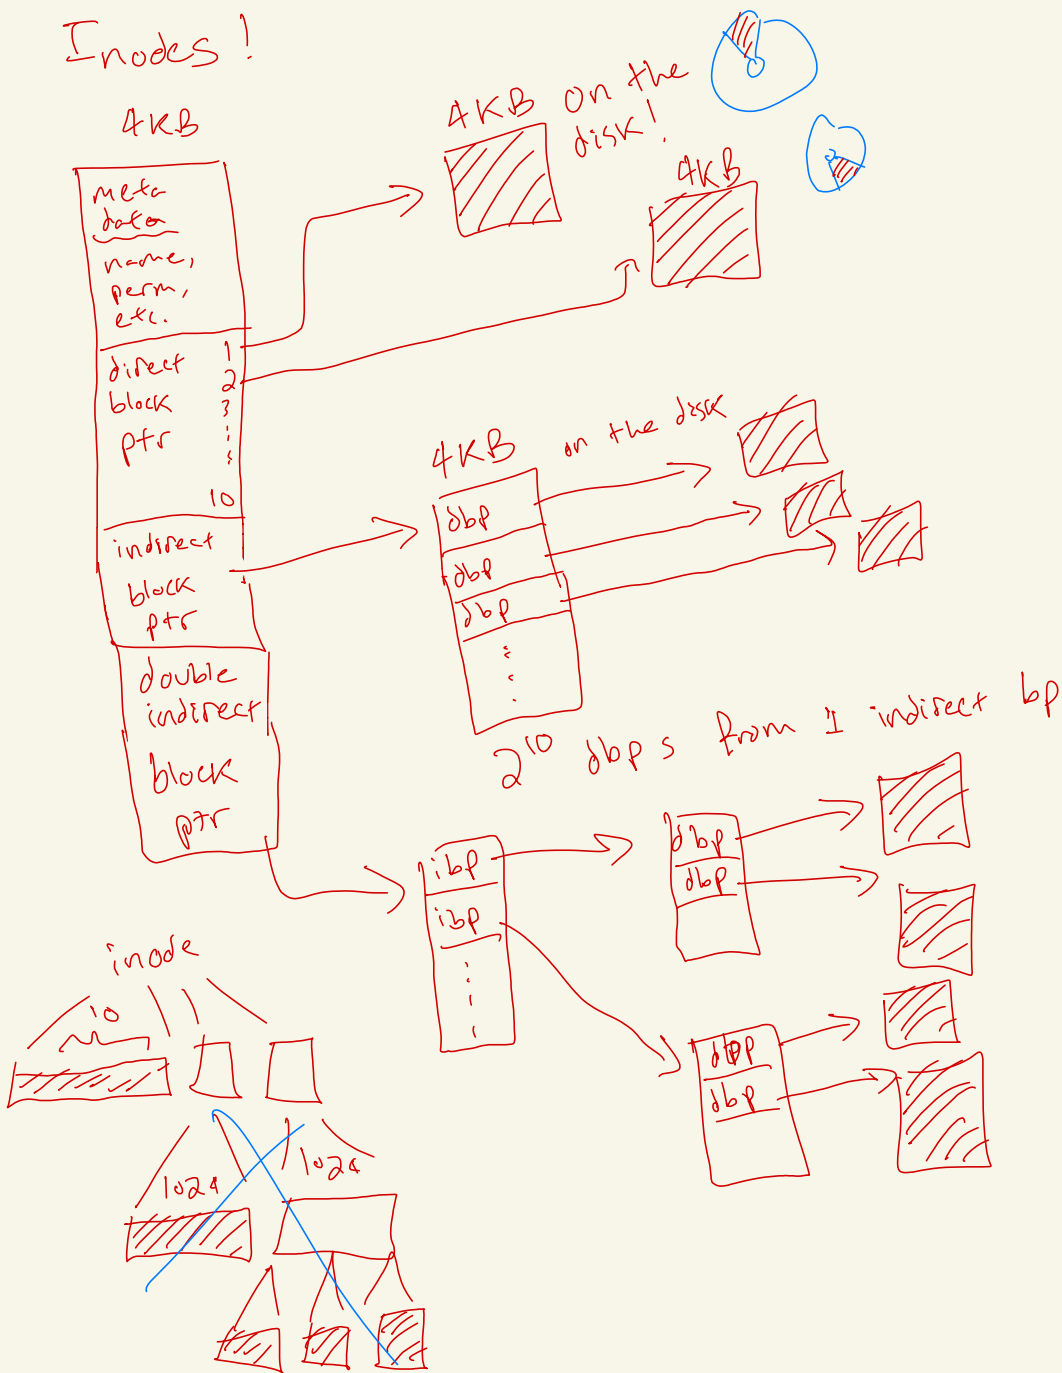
Inodes!

4KB

meta data

name, perm, etc.

direct block ptr

1
2
3
⋮
10

indirect block ptr

double indirect block ptr

4KB on the disk!

4KB

1

2

4KB on the disk

dbp
dbp
dbp
⋮

$2^{10}$ dbps from 1 indirect bp

ibp
ibp
⋮

dbp
dbp

dbp
dbp

inode

10

1024

1024